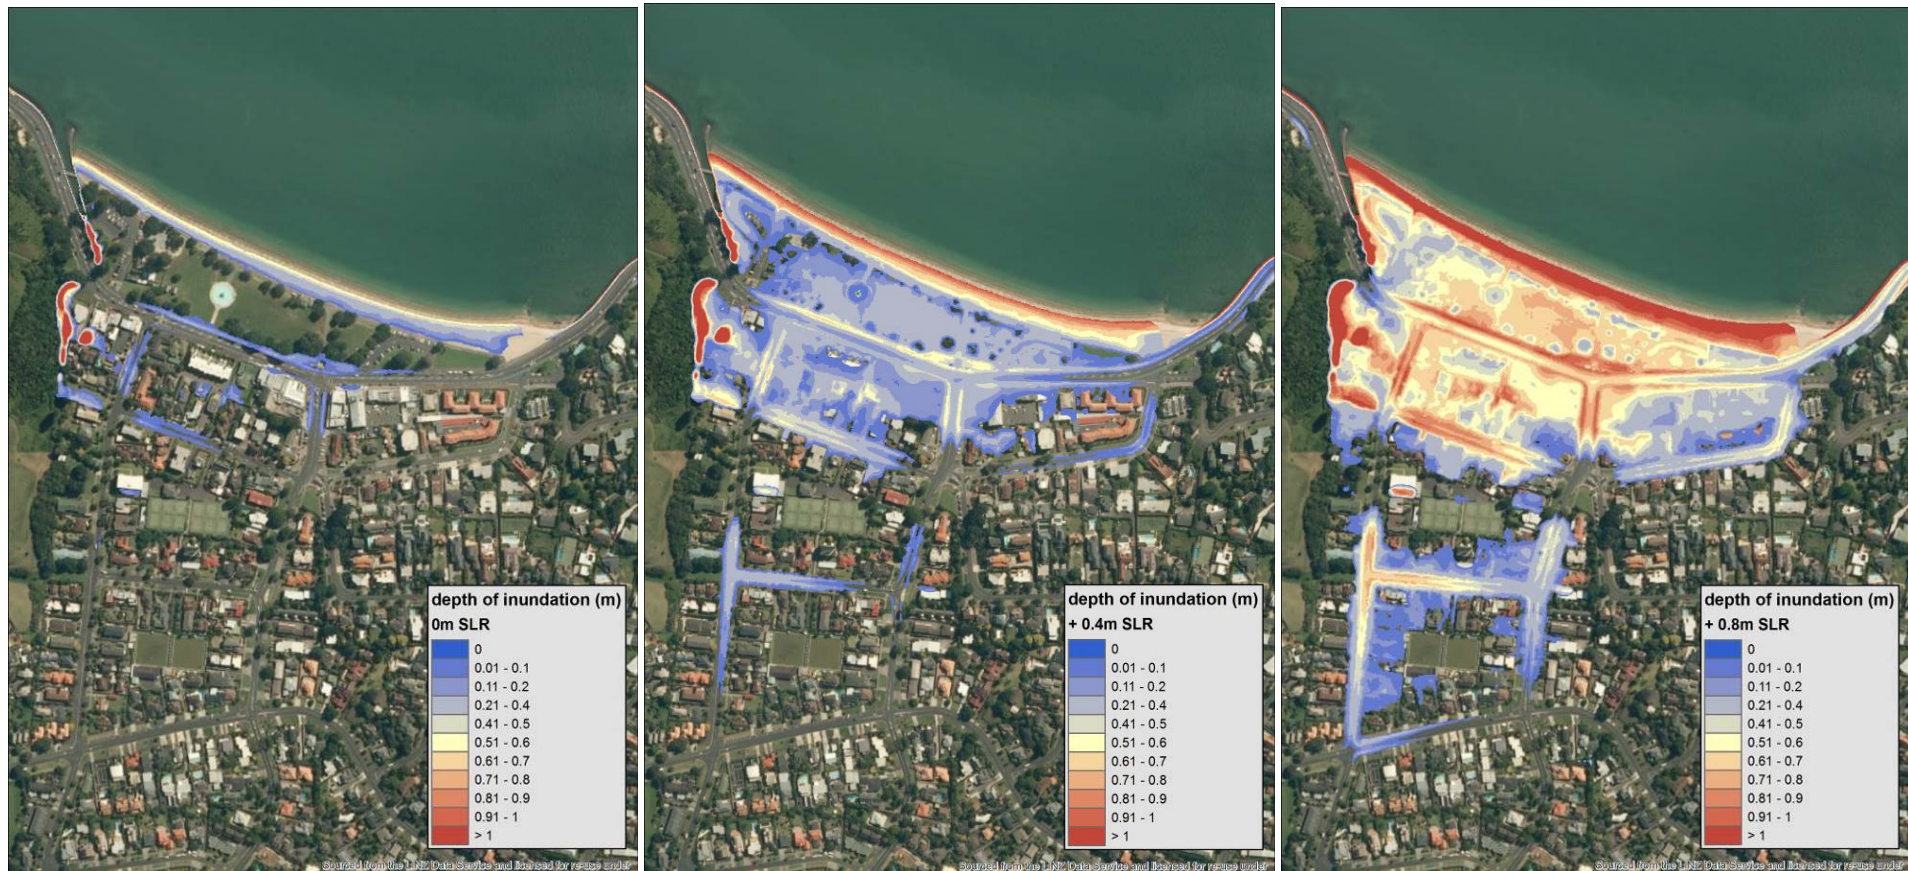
depth of inundation (m)
0m SLR
0
0.01 - 0.1
0.11 - 0.2
0.21 - 0.4
0.41 - 0.5
0.51 - 0.6
0.61 - 0.7
0.71 - 0.8
0.81 - 0.9
0.91 - 1
> 1

Sourced from the LINZ Data Service and licensed for re-use under

depth of inundation (m)
+ 0.4m SLR
0
0.01 - 0.1
0.11 - 0.2
0.21 - 0.4
0.41 - 0.5
0.51 - 0.6
0.61 - 0.7
0.71 - 0.8
0.81 - 0.9
0.91 - 1
> 1

Sourced from the LINZ Data Service and licensed for re-use under

depth of inundation (m)
+ 0.8m SLR
0
0.01 - 0.1
0.11 - 0.2
0.21 - 0.4
0.41 - 0.5
0.51 - 0.6
0.61 - 0.7
0.71 - 0.8
0.81 - 0.9
0.91 - 1
> 1

Sourced from the LINZ Data Service and licensed for re-use under